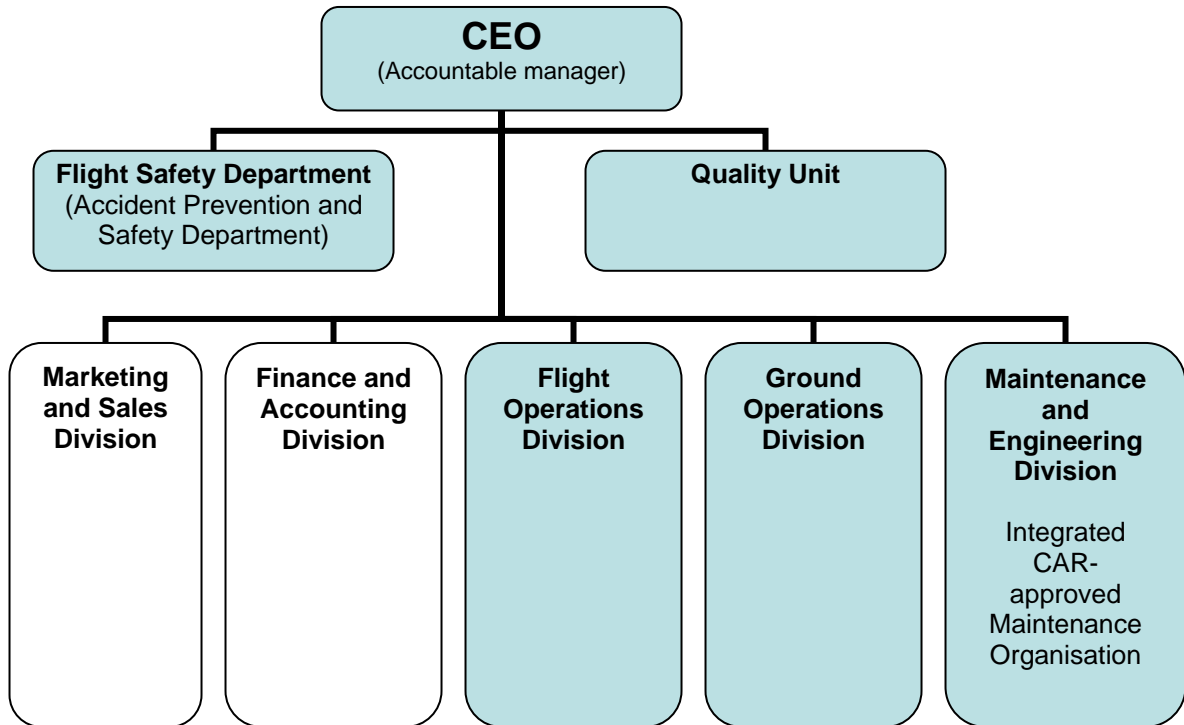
CEO
(Accountable manager)

Flight Safety Department
(Accident Prevention and Safety Department)

Quality Unit

Marketing and Sales Division

Finance and Accounting Division

Flight Operations Division

Ground Operations Division

Maintenance and Engineering Division

Integrated CAR-approved Maintenance Organisation